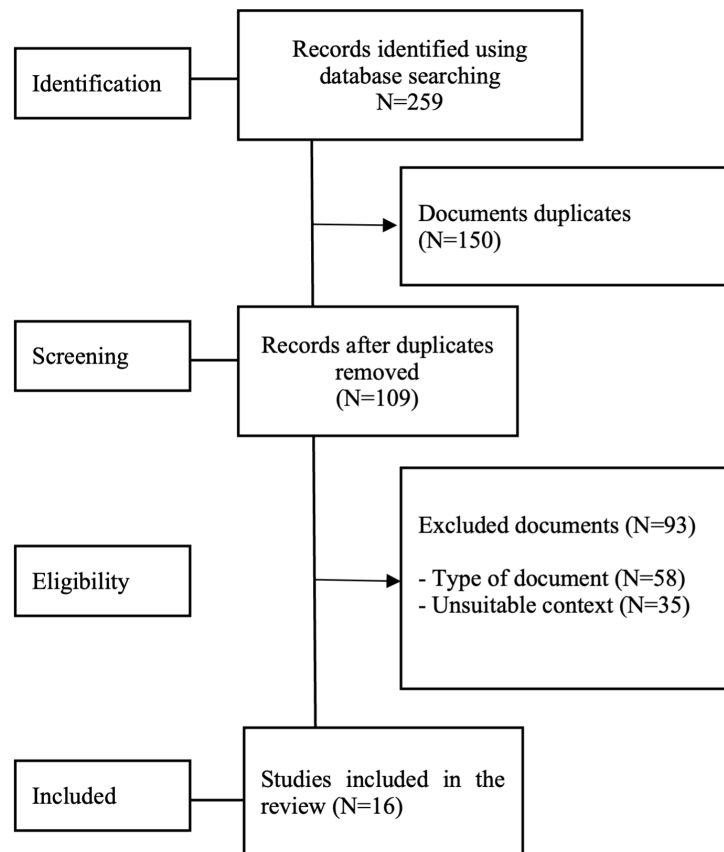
Identification

Records identified using database searching
N=259

Documents duplicates
(N=150)

Screening

Records after duplicates removed
(N=109)

Excluded documents (N=93)

- Type of document (N=58)
- Unsuitable context (N=35)

Eligibility

Included

Studies included in the review (N=16)